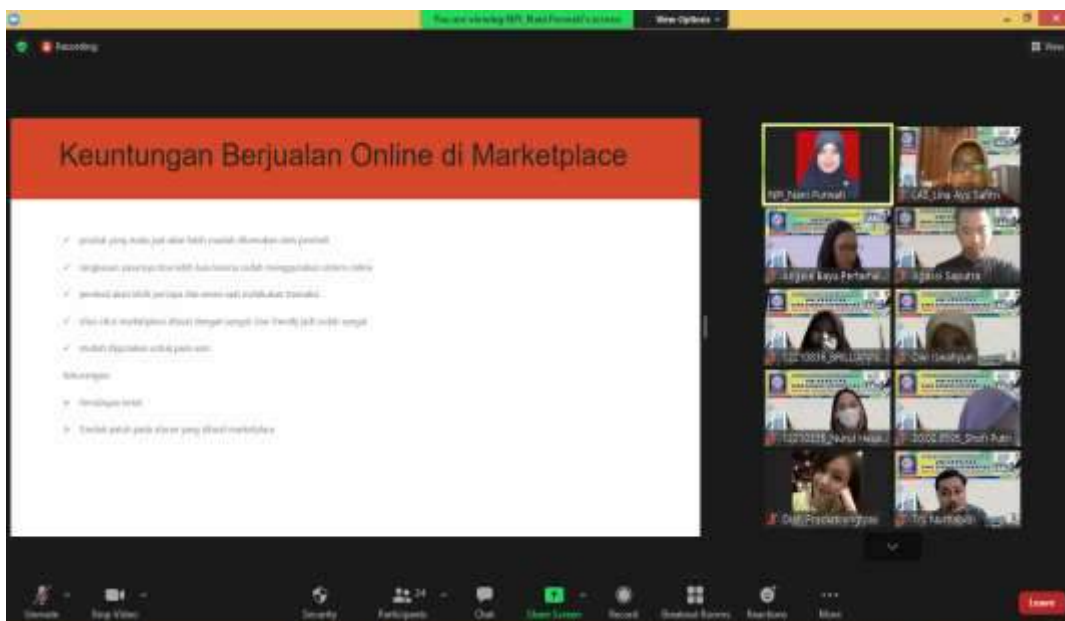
You are viewing NPI_Nani Purwati's screen

View Options

Recording

View

Keuntungan Berjualan Online di Marketplace

✓ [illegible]

✓ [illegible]

✓ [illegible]

✓ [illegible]

✓ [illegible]

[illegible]

➢ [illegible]

➢ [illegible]

NPI_Nani Purwati

LAS_Lina Ayu Safitri

Anjani Bayu Pertama

Agung Saputra

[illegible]

Dwi Lestari

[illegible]_Nurul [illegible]

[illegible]_Putri

Dian Prasetyaningtyas

Tri Nurhayati

Unmute

Stop Video

Security

Participants 24

Chat

Share Screen

Record

Breakout Rooms

Reactions

More

Leave